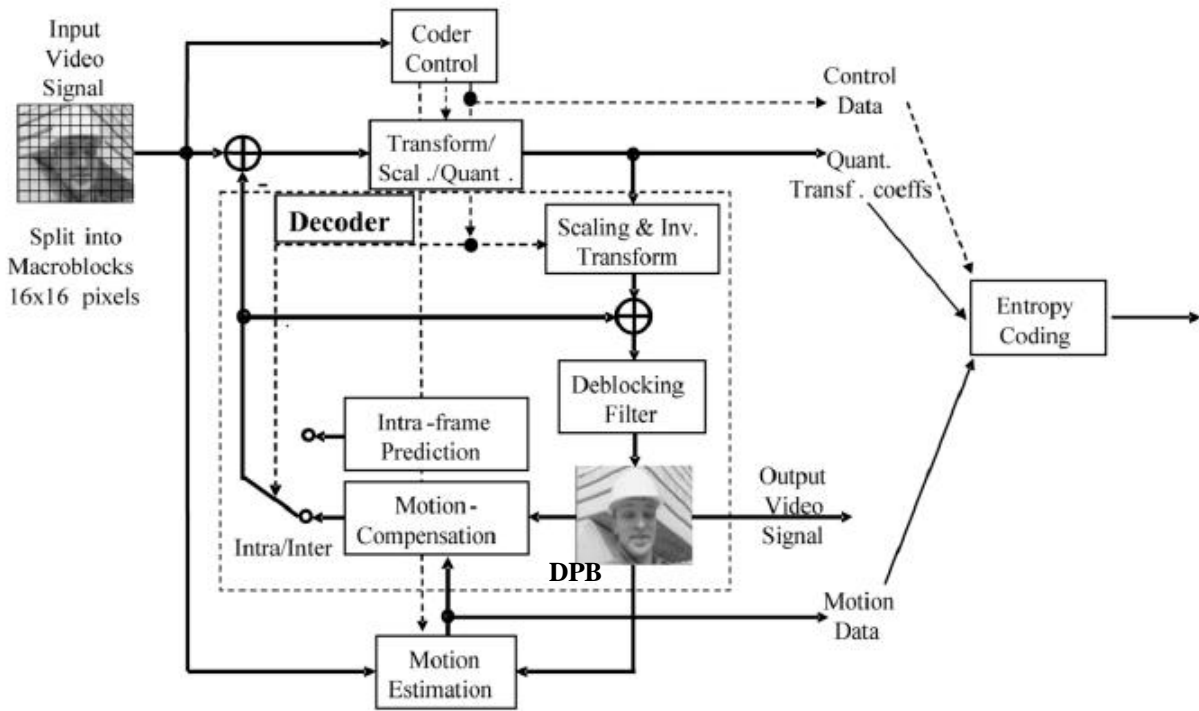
Input Video Signal

Split into Macroblocks 16x16 pixels

Coder Control

Control Data

Transform/ Scal ./Quant .

Quant. Transf . coeffs

-

Decoder

Scaling & Inv. Transform

Entropy Coding

Deblocking Filter

Intra -frame Prediction

Motion - Compensation

Intra/Inter

Output Video Signal

DPB

Motion Data

Motion Estimation